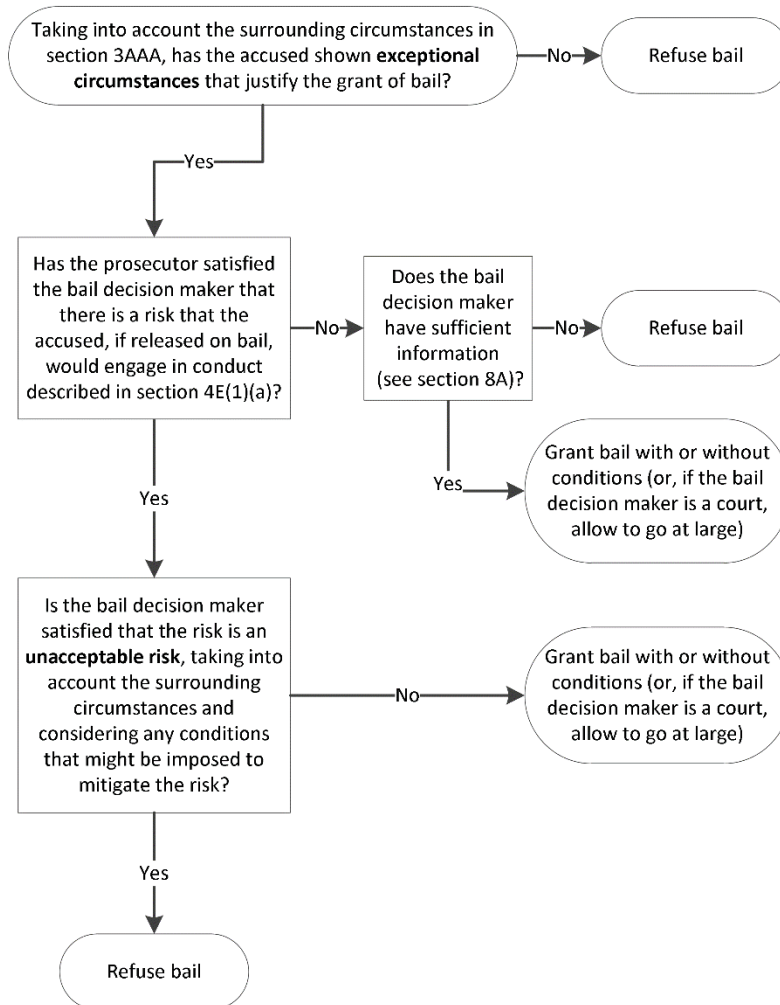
Taking into account the surrounding circumstances in section 3AAA, has the accused shown **exceptional circumstances** that justify the grant of bail?

No

Refuse bail

Yes

Has the prosecutor satisfied the bail decision maker that there is a risk that the accused, if released on bail, would engage in conduct described in section 4E(1)(a)?

No

Does the bail decision maker have sufficient information (see section 8A)?

No

Refuse bail

Yes

Grant bail with or without conditions (or, if the bail decision maker is a court, allow to go at large)

Yes

Is the bail decision maker satisfied that the risk is an **unacceptable risk**, taking into account the surrounding circumstances and considering any conditions that might be imposed to mitigate the risk?

No

Grant bail with or without conditions (or, if the bail decision maker is a court, allow to go at large)

Yes

Refuse bail